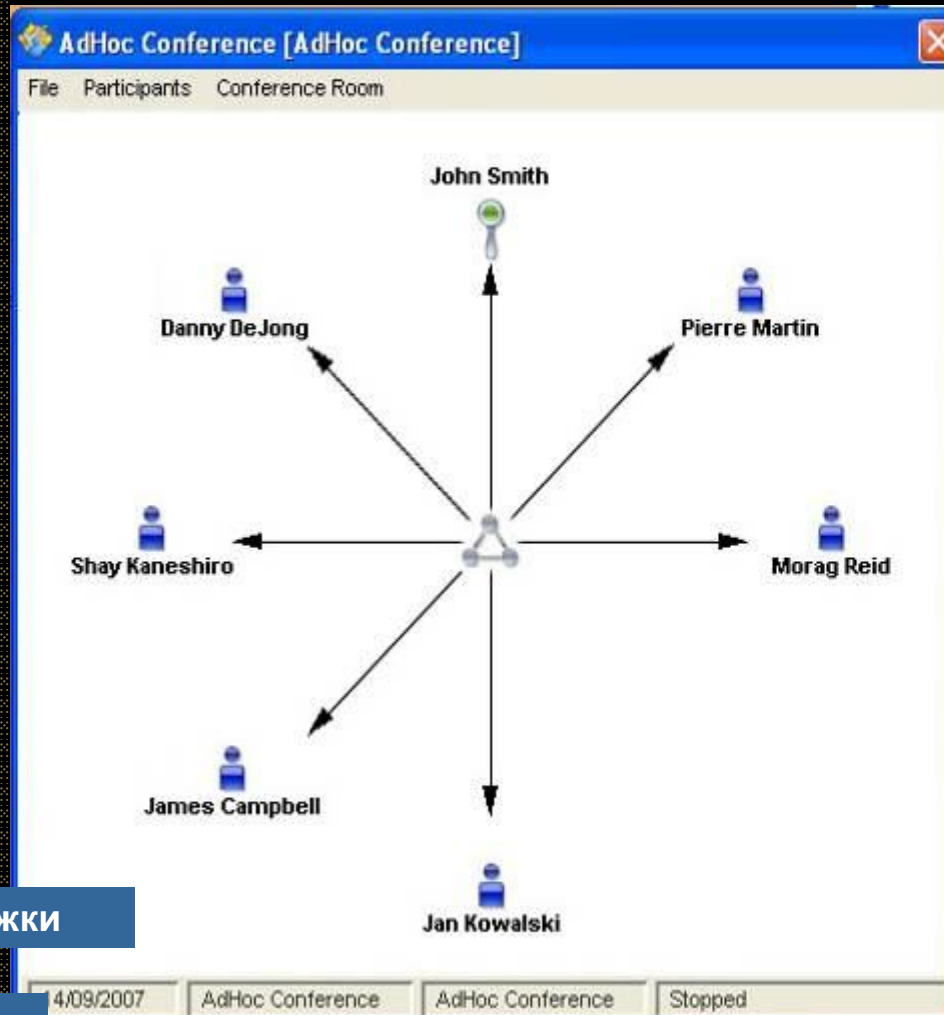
AdHoc Conference [AdHoc Conference]

File Participants Conference Room

John Smith

Danny DeJong

Pierre Martin

Shay Kaneshiro

Morag Reid

James Campbell

Jan Kowalski

жки

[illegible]4/09/2007 AdHoc Conference AdHoc Conference Stopped